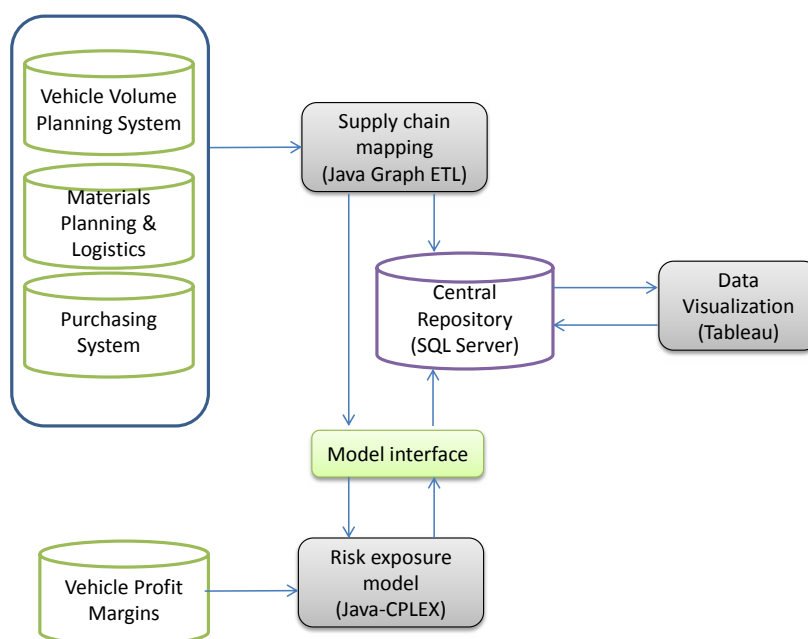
Vehicle Volume Planning System

Materials Planning & Logistics

Purchasing System

Supply chain mapping (Java Graph ETL)

Central Repository (SQL Server)

Data Visualization (Tableau)

Model interface

Vehicle Profit Margins

Risk exposure model (Java-CPLEX)